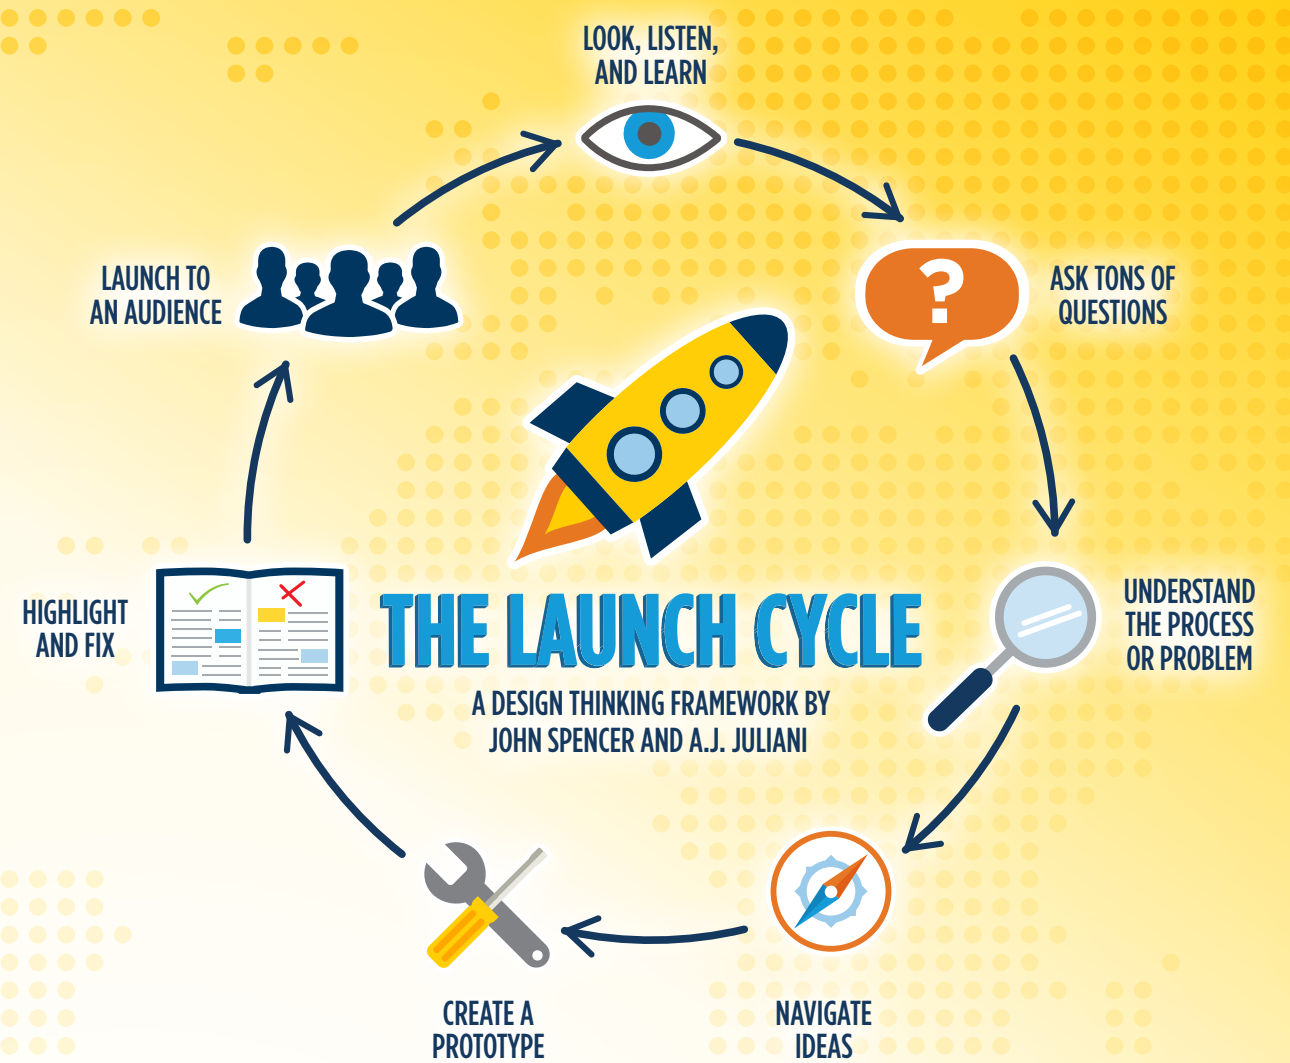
LOOK, LISTEN, AND LEARN

ASK TONS OF QUESTIONS

UNDERSTAND THE PROCESS OR PROBLEM

NAVIGATE IDEAS

CREATE A PROTOTYPE

HIGHLIGHT AND FIX

LAUNCH TO AN AUDIENCE

?

THE LAUNCH CYCLE

A DESIGN THINKING FRAMEWORK BY JOHN SPENCER AND A.J. JULIANI